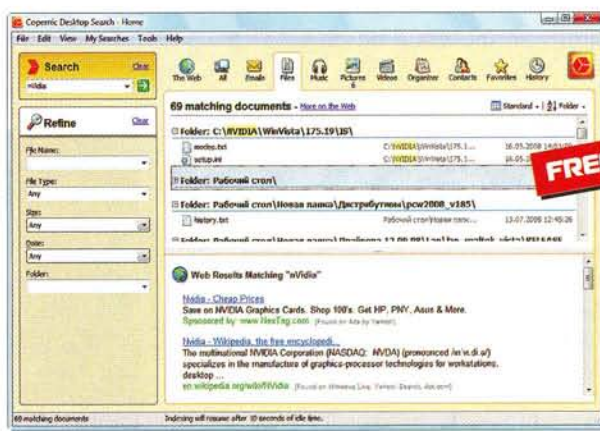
Copernic Desktop Search - Home

File Edit View My Searches Tools Help

Search Clear

nVidia

Refine Clear

File Name:

File Type:

Any

Size:

Any

Date:

Any

Folder:

The Web All Emails Files Music Pictures Videos Organizer Contacts Favorites History

69 matching documents - More on the Web

Standard | Folder

Folder: C:\NVIDIA\WinVista\175.19\IS\

modes.txt C:\NVIDIA\WinVista\175.1... 16.05.2008 14:03

setup.ini C:\NVIDIA\WinVista\175.1... 16.05.2008

Folder: Рабочий стол\

Folder: Рабочий стол\Новая папка\Дистрибутивы\pcw2008_v185\

history.txt Рабочий стол\Новая папк... 13.07.2008 12:45:26

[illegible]

FREE

Web Results Matching "nVidia"

Nvidia - Cheap Prices

Save on NVIDIA Graphics Cards. Shop 100's. Get HP, PNY, Asus & More.

Sponsored by: www.NexTag.com [Found on Ads by Yahoo!]

Nvidia - Wikipedia, the free encyclopedia

The multinational NVIDIA Corporation (NASDAQ: NVDA) (pronounced /ɪnˈvɪ.di.ə/) specializes in the manufacture of graphics-processor technologies for workstations, desktop ...

en.wikipedia.org/wiki/Nvidia [Found on Windows Live, Yahoo!, Search, Ask.com]

69 matching documents

Indexing will resume after 10 seconds of idle time.